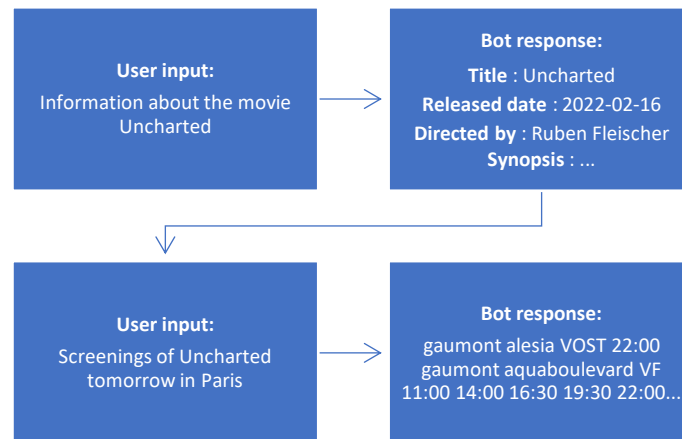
User input:
Information about the movie Uncharted

Bot response:
Title : Uncharted
Released date : 2022-02-16
Directed by : Ruben Fleischer
Synopsis : ...

User input:
Screenings of Uncharted tomorrow in Paris

Bot response:
gaumont alesia VOST 22:00
gaumont aquaboulevard VF
11:00 14:00 16:30 19:30 22:00...